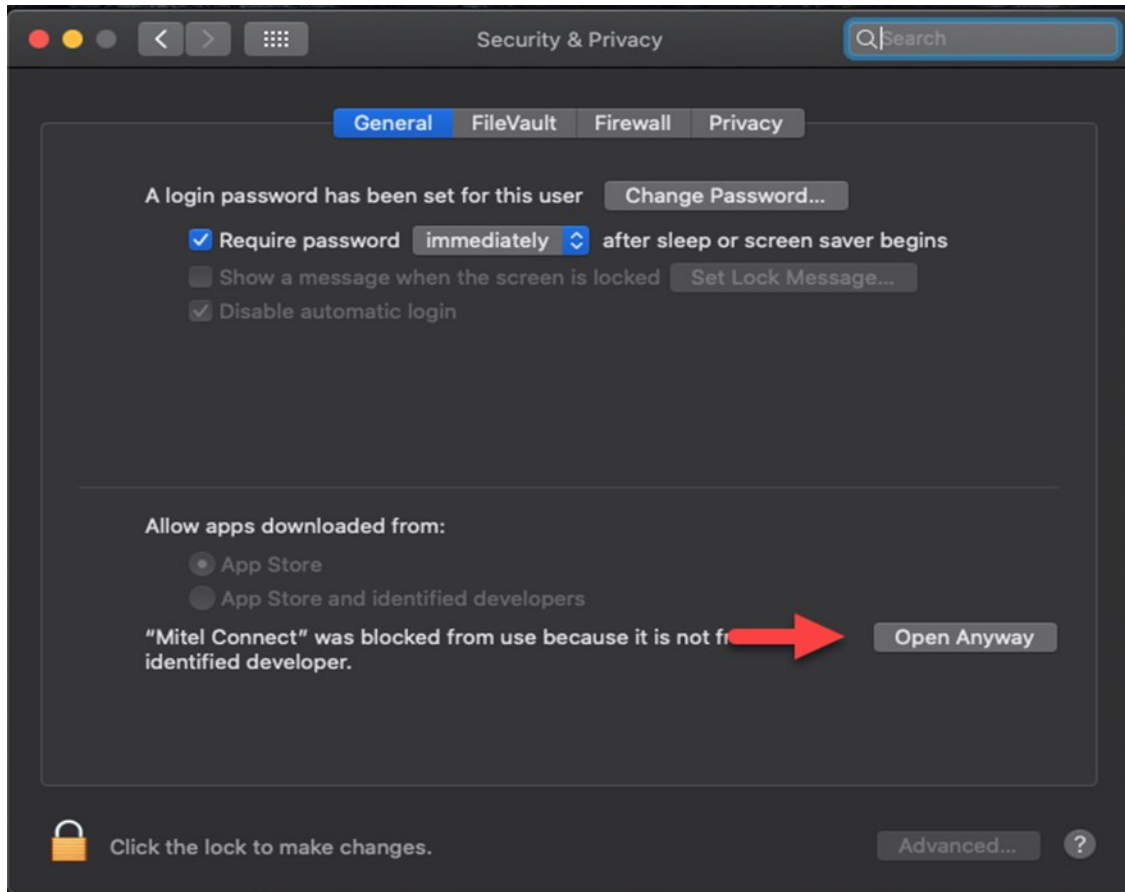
Security & Privacy

Search

General FileVault Firewall Privacy

A login password has been set for this user Change Password...

Require password immediately after sleep or screen saver begins

Show a message when the screen is locked Set Lock Message...

Disable automatic login

Allow apps downloaded from:

App Store

App Store and identified developers

"Mitel Connect" was blocked from use because it is not fr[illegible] identified developer.

Open Anyway

Click the lock to make changes.

Advanced...

?